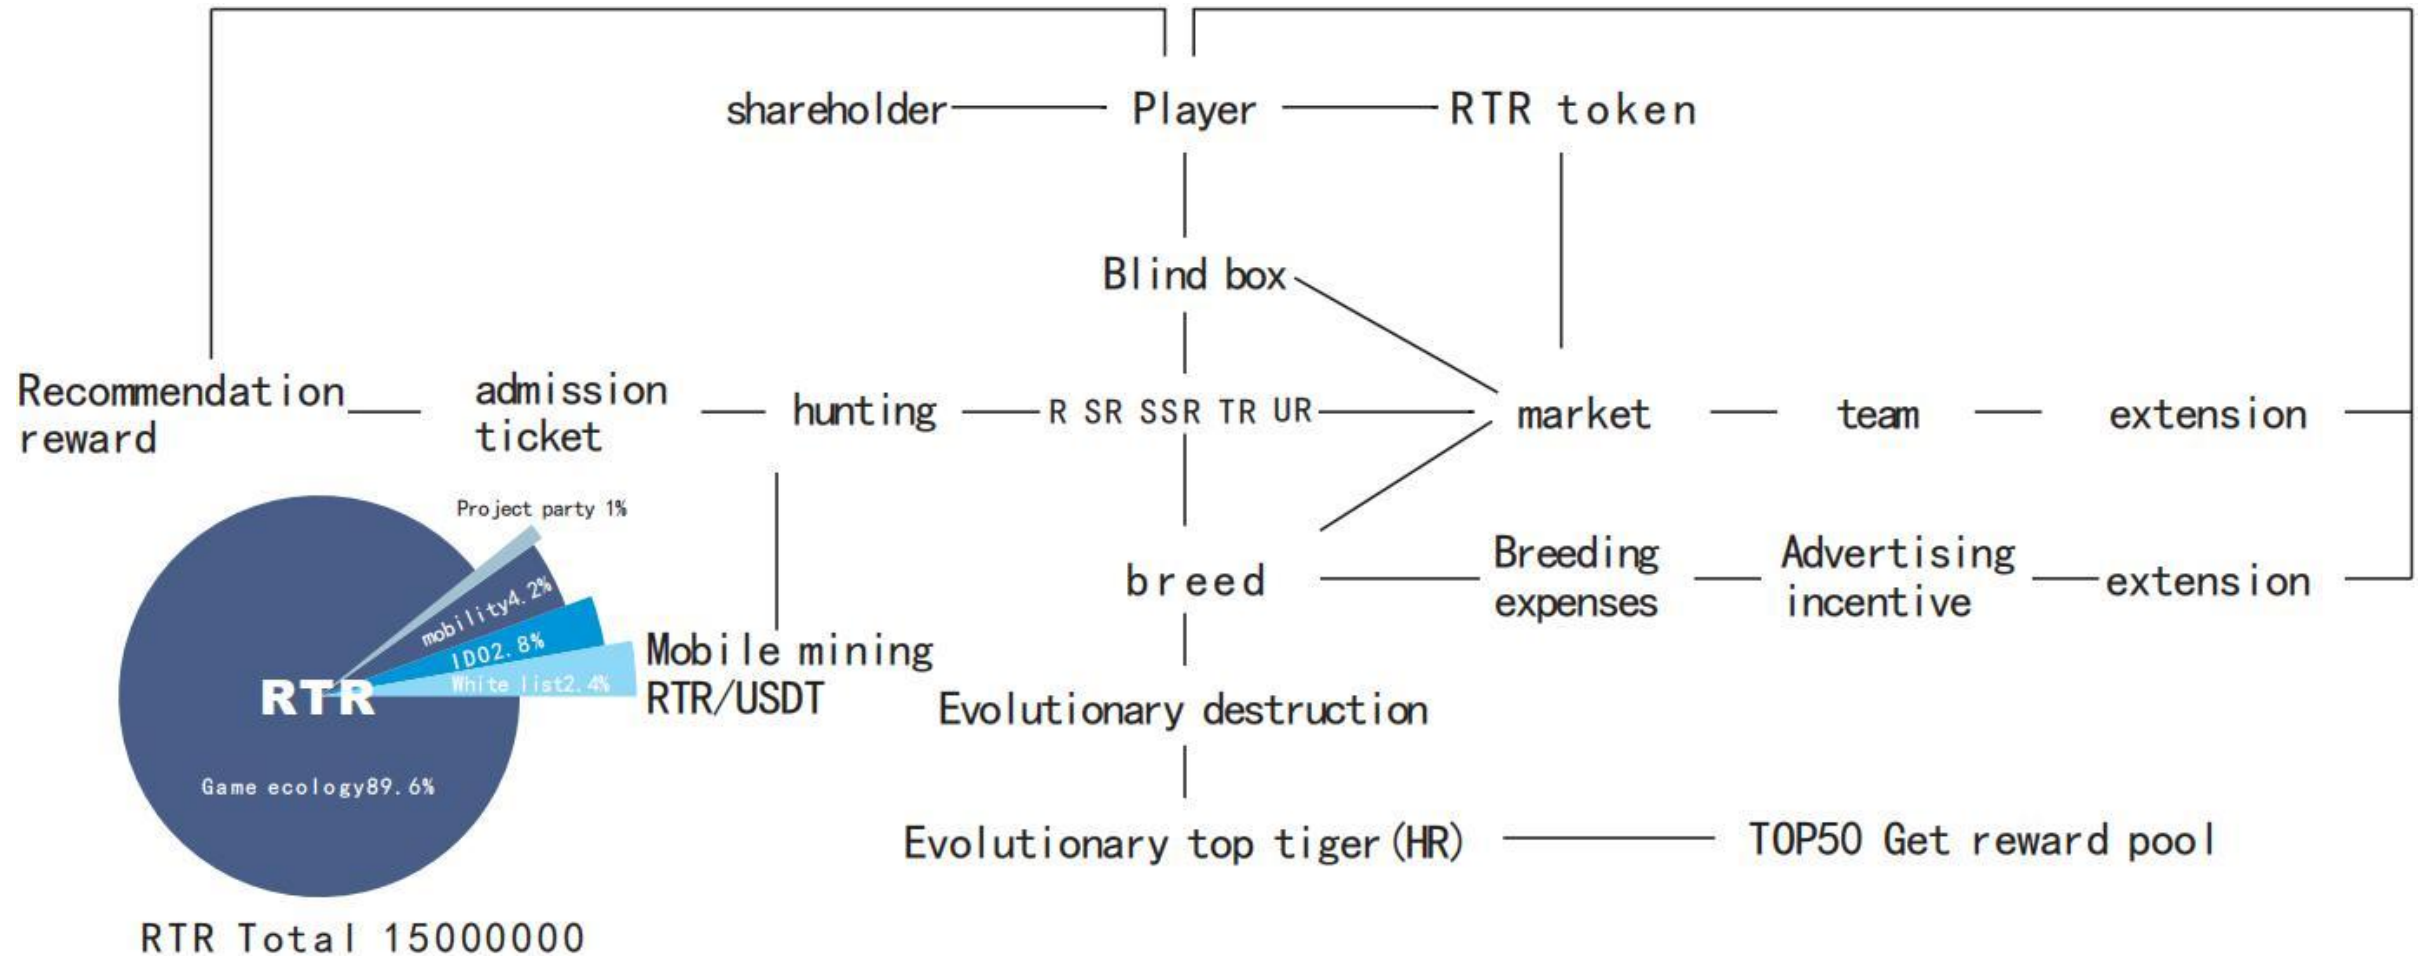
shareholder
Player
RTR token
Blind box
Recommendation reward
admission ticket
hunting
R SR SSR TR UR
market
team
extension
Project party 1%
mobility4.2%
IDO2.8%
White list2.4%
RTR
Game ecology89.6%
Mobile mining RTR/USDT
breed
Breeding expenses
Advertising incentive
extension
Evolutionary destruction
Evolutionary top tiger(HR)
TOP50 Get reward pool
RTR Total 15000000